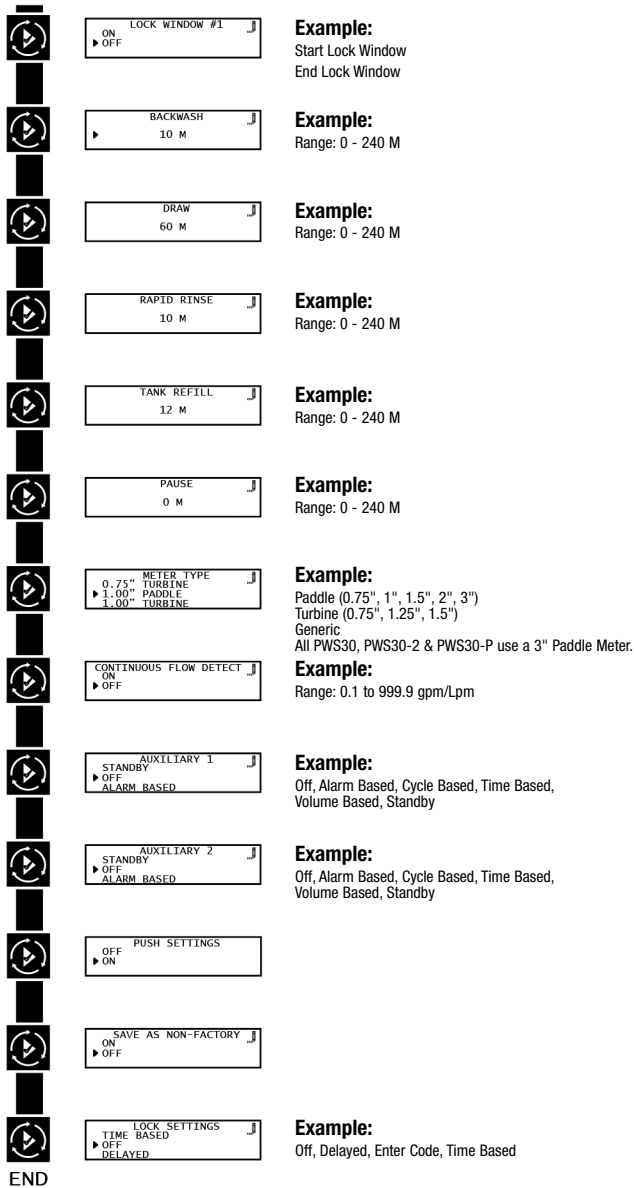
LOCK WINDOW #1
ON
▶ OFF

**Example:**
Start Lock Window
End Lock Window

BACKWASH
▶ 10 M

**Example:**
Range: 0 - 240 M

DRAW
60 M

**Example:**
Range: 0 - 240 M

RAPID RINSE
10 M

**Example:**
Range: 0 - 240 M

TANK REFILL
12 M

**Example:**
Range: 0 - 240 M

PAUSE
0 M

**Example:**
Range: 0 - 240 M

METER TYPE
0.75" TURBINE
▶ 1.00" PADDLE
1.00" TURBINE

**Example:**
Paddle (0.75", 1", 1.5", 2", 3")
Turbine (0.75", 1.25", 1.5")
Generic
All PWS30, PWS30-2 & PWS30-P use a 3" Paddle Meter.

CONTINUOUS FLOW DETECT
ON
▶ OFF

**Example:**
Range: 0.1 to 999.9 gpm/Lpm

AUXILIARY 1
STANDBY
▶ OFF
ALARM BASED

**Example:**
Off, Alarm Based, Cycle Based, Time Based, Volume Based, Standby

AUXILIARY 2
STANDBY
▶ OFF
ALARM BASED

**Example:**
Off, Alarm Based, Cycle Based, Time Based, Volume Based, Standby

PUSH SETTINGS
OFF
▶ ON

SAVE AS NON-FACTORY
ON
▶ OFF

LOCK SETTINGS
TIME BASED
▶ OFF
DELAYED

**Example:**
Off, Delayed, Enter Code, Time Based

END